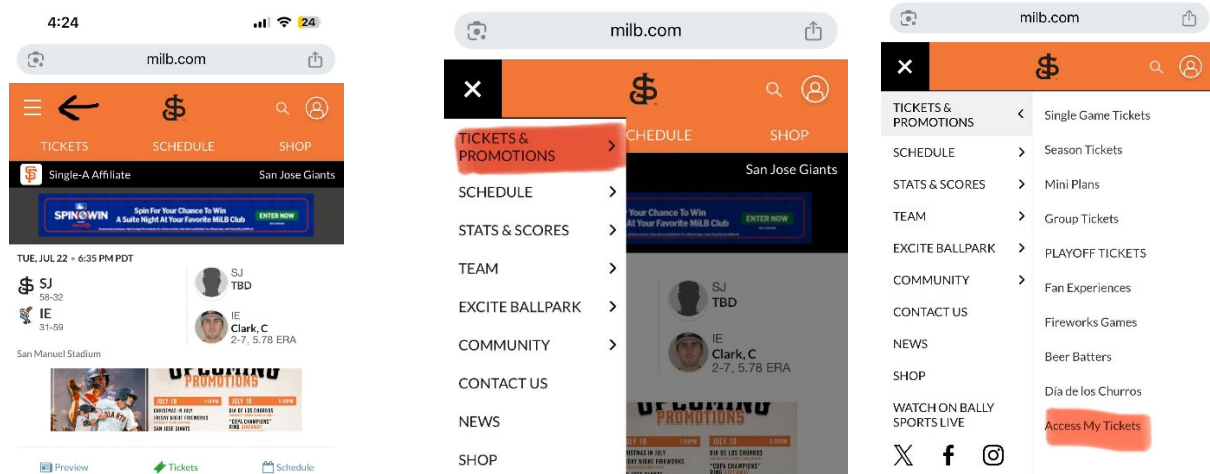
4:24 24

milb.com

TICKETS SCHEDULE SHOP

Single-A Affiliate San Jose Giants

SPIN•WIN Spin For Your Chance To Win A Suite Night At Your Favorite MiLB Club ENTER NOW

TUE, JUL 22 • 6:35 PM PDT

SJ 58-32

IE 31-59

SJ TBD

IE Clark, C 2-7, 5.78 ERA

San Manuel Stadium

UPCOMING PROMOTIONS

JULY 18 7:05PM CHRISTMAS IN JULY FRIDAY NIGHT FIREWORKS SAN JOSE GIANTS

JULY 19 7:05PM DIA DE LOS CHURROS "COPA CHAMPIONS" RING GIVEAWAY

Preview Tickets Schedule

milb.com

TICKETS & PROMOTIONS

SCHEDULE

STATS & SCORES

TEAM

EXCITE BALLPARK

COMMUNITY

CONTACT US

NEWS

SHOP

SCHEDULE SHOP

San Jose Giants

r Chance To Win At Your Favorite MiLB Club ENTER NOW

SJ TBD

IE Clark, C 2-7, 5.78 ERA

milb.com

TICKETS & PROMOTIONS

SCHEDULE

STATS & SCORES

TEAM

EXCITE BALLPARK

COMMUNITY

CONTACT US

NEWS

SHOP

WATCH ON BALLY SPORTS LIVE

Single Game Tickets

Season Tickets

Mini Plans

Group Tickets

PLAYOFF TICKETS

Fan Experiences

Fireworks Games

Beer Batters

Día de los Churros

Access My Tickets